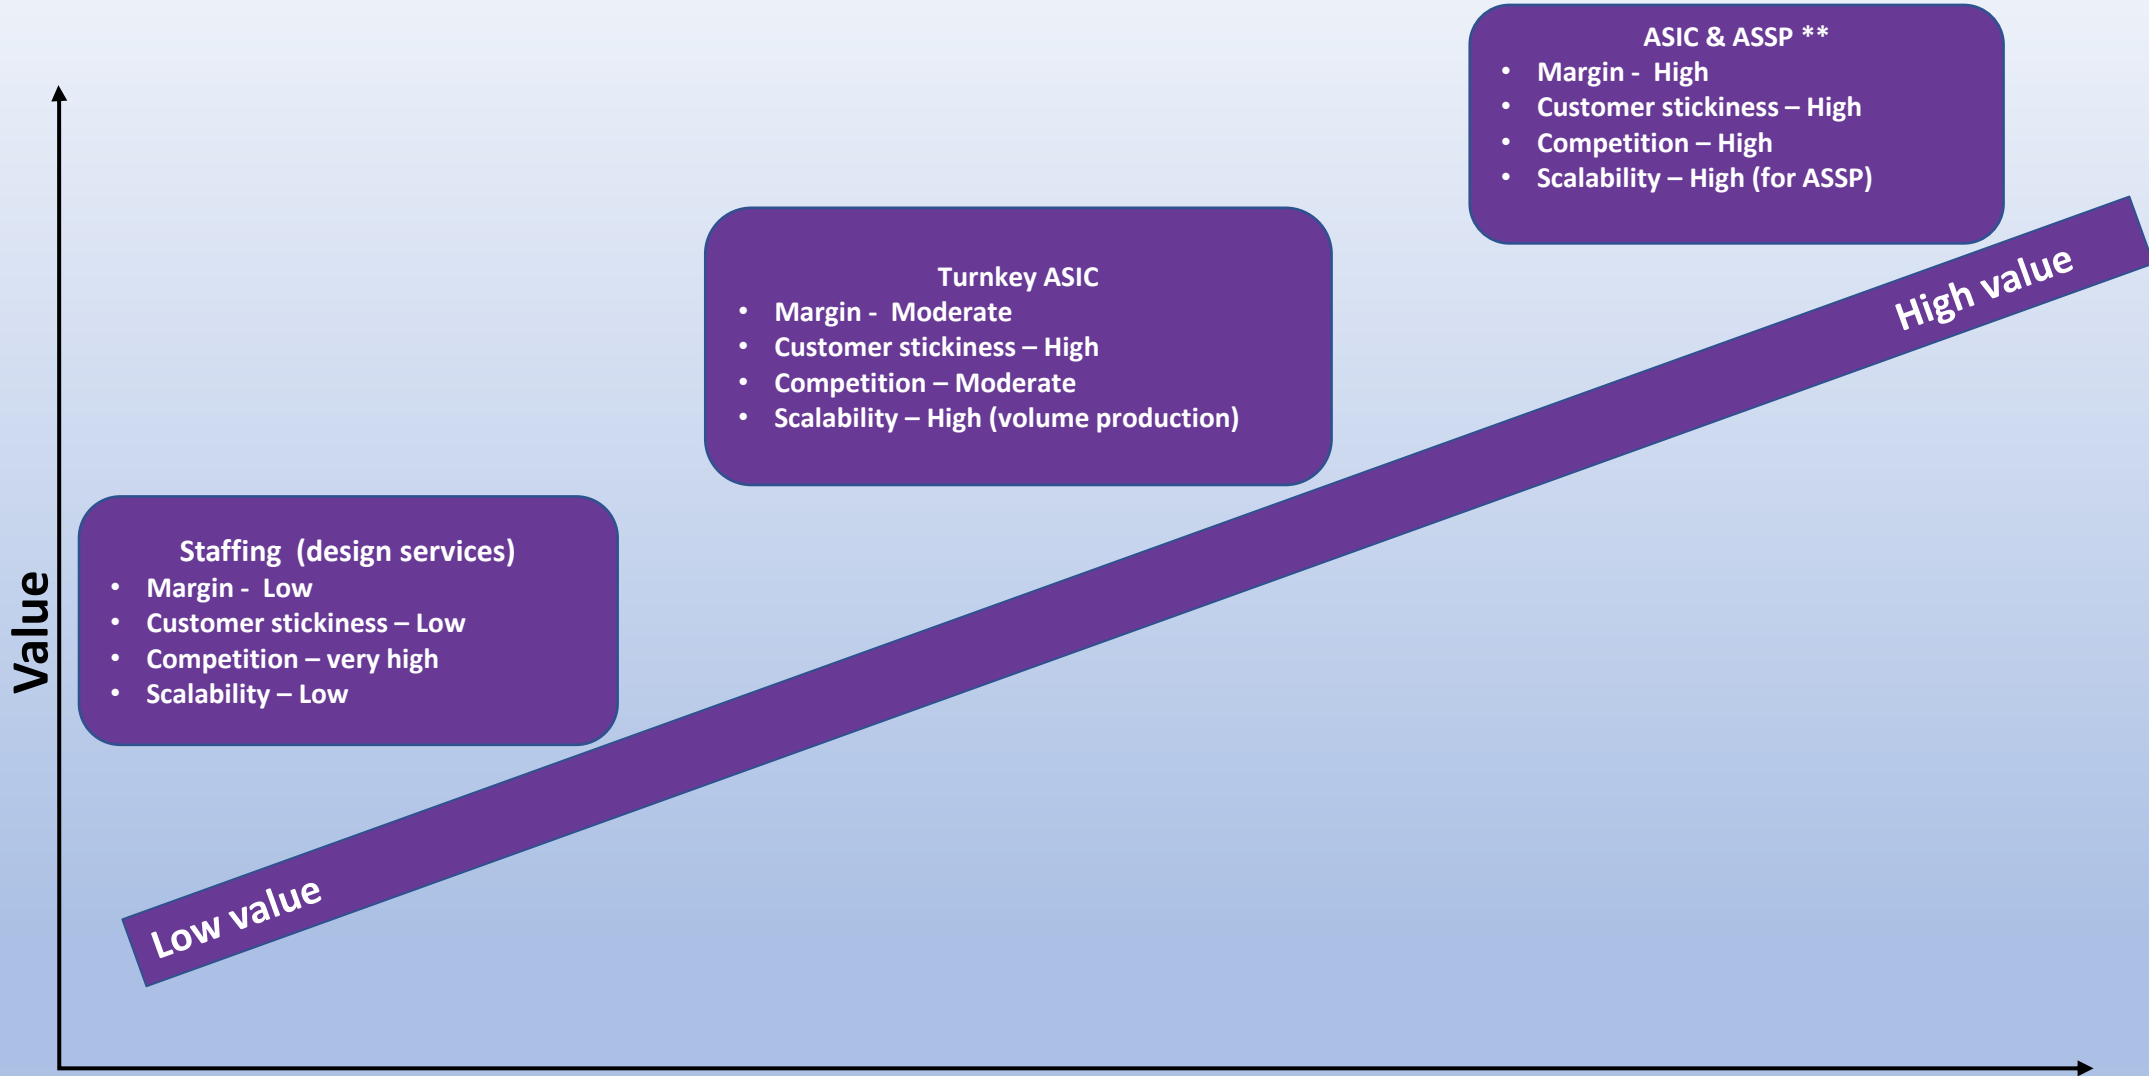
Value

Staffing (design services)
- Margin - Low
- Customer stickiness – Low
- Competition – very high
- Scalability – Low

Turnkey ASIC
- Margin - Moderate
- Customer stickiness – High
- Competition – Moderate
- Scalability – High (volume production)

ASIC & ASSP **
- Margin - High
- Customer stickiness – High
- Competition – High
- Scalability – High (for ASSP)

Low value

High value